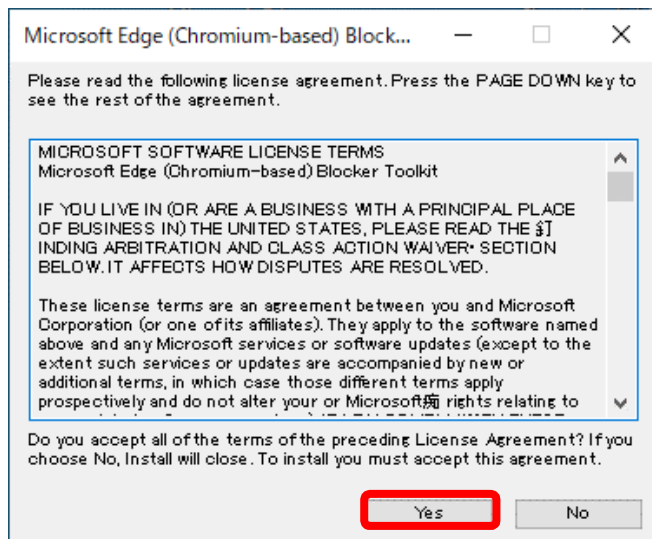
Microsoft Edge (Chromium-based) Block...

Please read the following license agreement. Press the PAGE DOWN key to see the rest of the agreement.

MICROSOFT SOFTWARE LICENSE TERMS
Microsoft Edge (Chromium-based) Blocker Toolkit

IF YOU LIVE IN (OR ARE A BUSINESS WITH A PRINCIPAL PLACE OF BUSINESS IN) THE UNITED STATES, PLEASE READ THE 釘INDING ARBITRATION AND CLASS ACTION WAIVER• SECTION BELOW. IT AFFECTS HOW DISPUTES ARE RESOLVED.

These license terms are an agreement between you and Microsoft Corporation (or one of its affiliates). They apply to the software named above and any Microsoft services or software updates (except to the extent such services or updates are accompanied by new or additional terms, in which case those different terms apply prospectively and do not alter your or Microsoft痴 rights relating to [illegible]

Do you accept all of the terms of the preceding License Agreement? If you choose No, Install will close. To install you must accept this agreement.

Yes

No